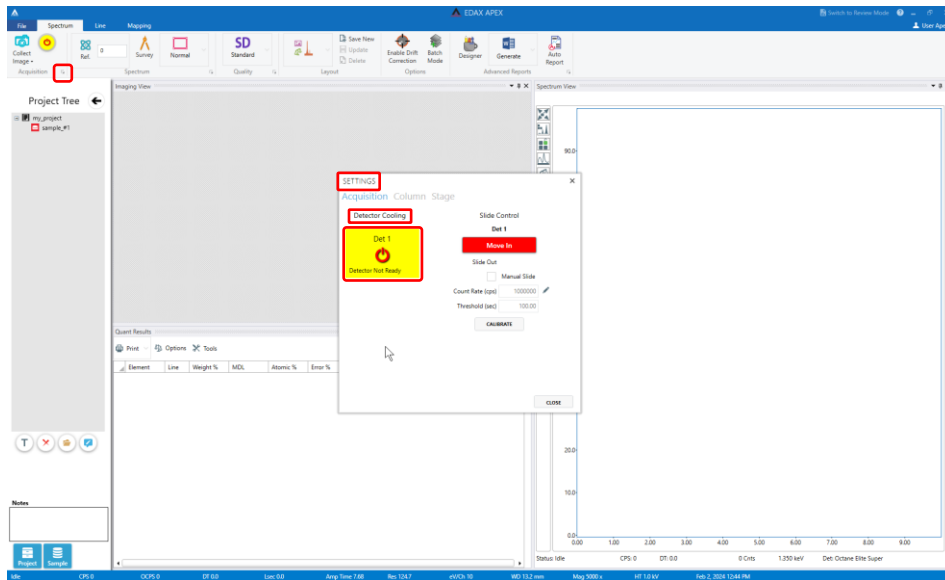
EDAX APEX

Switch to Review Mode

User Ape

File Spectrum Line Mapping

Collect Image

Ref. 0

Survey

Normal

SD Standard

Save New

Update

Delete

Enable Drift Correction

Batch Mode

Designer

Generate

Auto Report

Acquisition Spectrum Quality Layout Options Advanced Reports

Project Tree

my_project

sample_#1

Imaging View

Spectrum View

90.0

SETTINGS

Acquisition Column Stage

Detector Cooling

Det 1

Detector Not Ready

Slide Control

Det 1

Move In

Slide Out

Manual Slide

Count Rate (cps) 1000000

Threshold (sec) 100.00

CALIBRATE

CLOSE

Quant Results

Print Options Tools

| Element | Line | Weight % | MDL | Atomic % | Error % |
|---|---|---|---|---|---|

20.0

10.0

0.0

0.00 1.00 2.00 3.00 4.00 5.00 6.00 7.00 8.00 9.00

Notes

Project Sample

Status: Idle CPS: 0 DT: 0.0 0 Cnts 1.350 keV Det: Octane Elite Super

Idle CPS 0 OCPS 0 DT 0.0 Lsec 0.0 Amp Time 7.68 Res 124.7 eV/Ch 10 WD 13.2 mm Mag 5000 x HT 1.0 kV Feb 2, 2024 12:44 PM